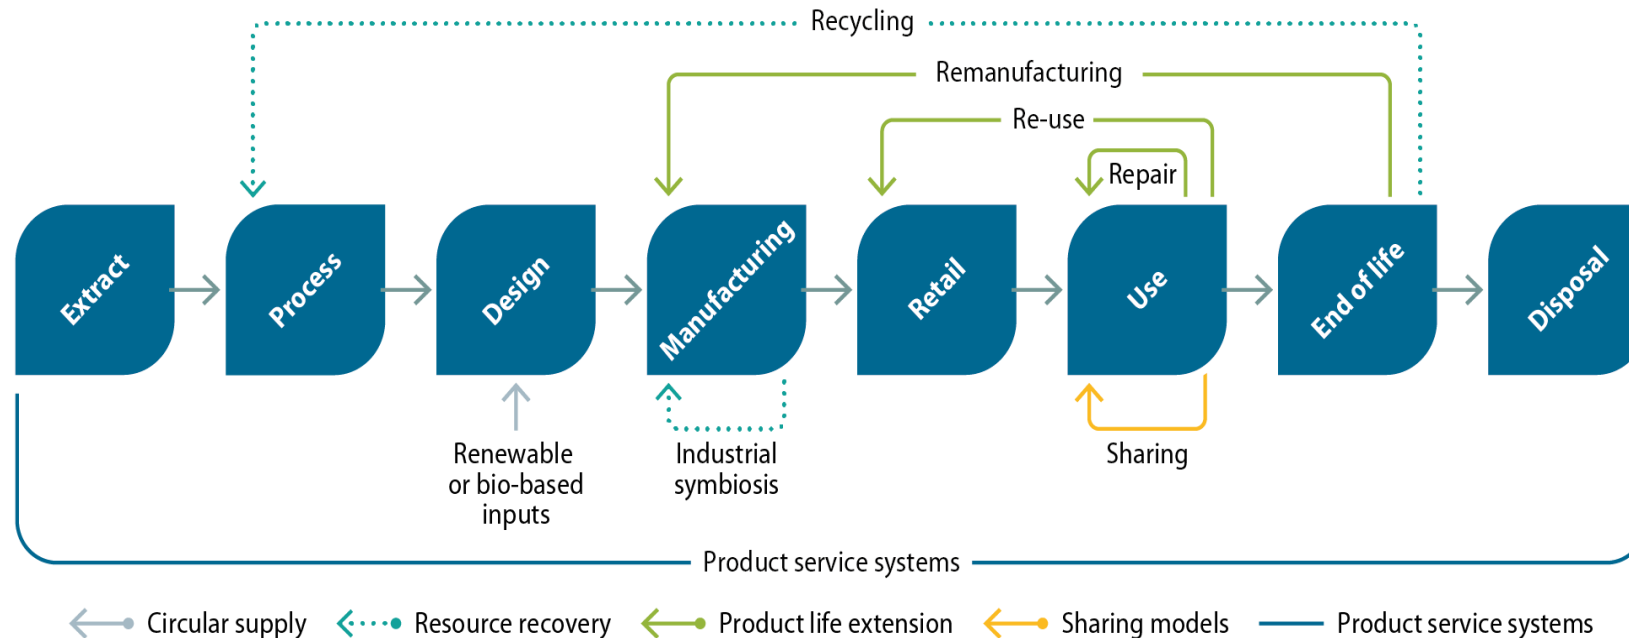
Recycling

Remanufacturing

Re-use

Repair

Extract

Process

Design

Manufacturing

Retail

Use

End of life

Disposal

Renewable or bio-based inputs

Industrial symbiosis

Sharing

Product service systems

Circular supply

Resource recovery

Product life extension

Sharing models

Product service systems